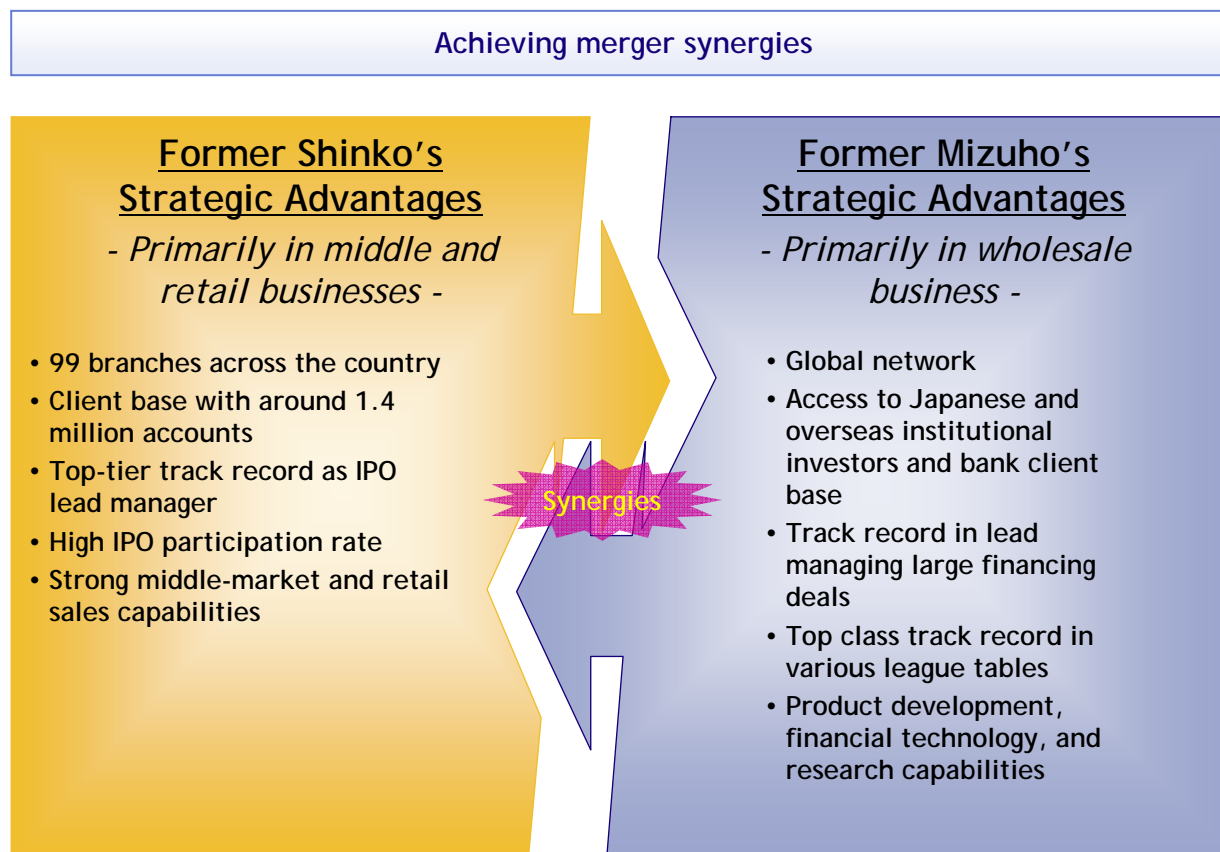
Achieving merger synergies

Former Shinko's Strategic Advantages

- Primarily in middle and retail businesses -

• 99 branches across the country
• Client base with around 1.4 million accounts
• Top-tier track record as IPO lead manager
• High IPO participation rate
• Strong middle-market and retail sales capabilities

Synergies

Former Mizuho's Strategic Advantages

- Primarily in wholesale business -

• Global network
• Access to Japanese and overseas institutional investors and bank client base
• Track record in lead managing large financing deals
• Top class track record in various league tables
• Product development, financial technology, and research capabilities